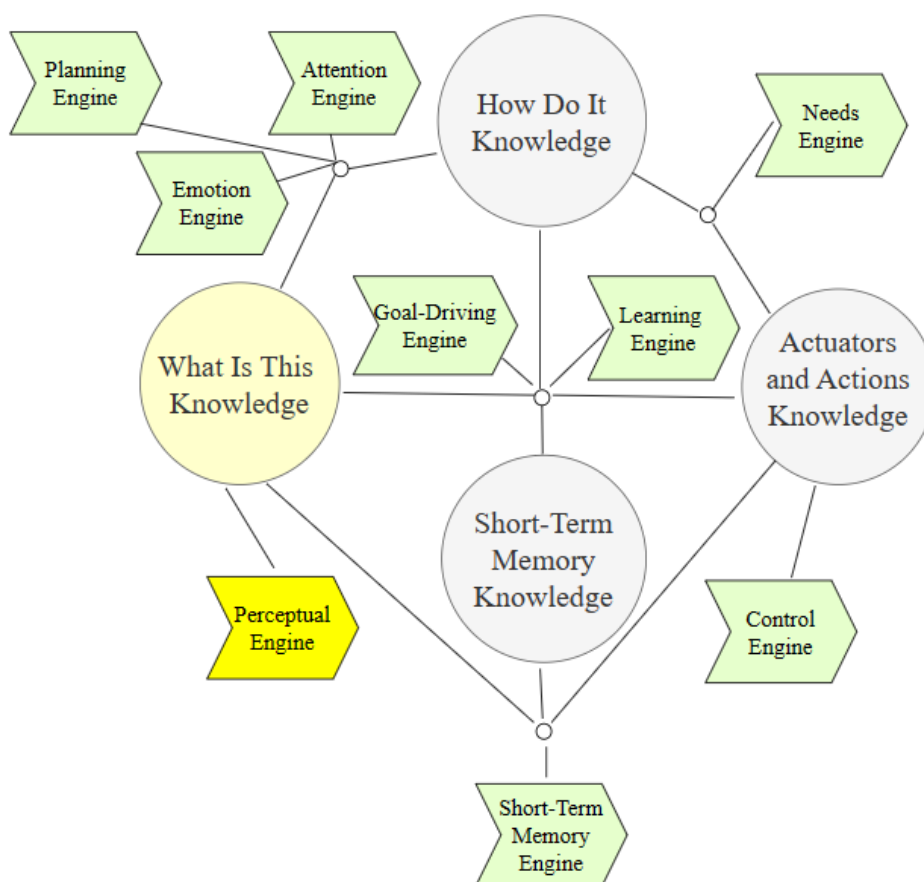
Planning Engine

Attention Engine

How Do It Knowledge

Needs Engine

Emotion Engine

Goal-Driving Engine

Learning Engine

What Is This Knowledge

Actuators and Actions Knowledge

Short-Term Memory Knowledge

Perceptual Engine

Control Engine

Short-Term Memory Engine